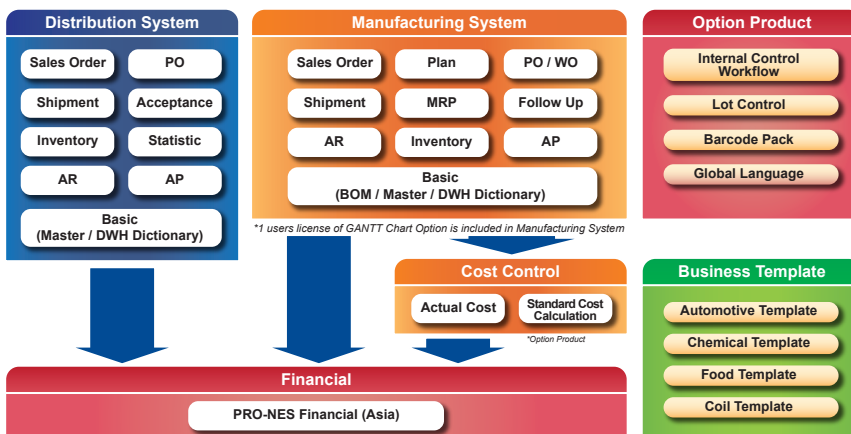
Distribution System

Sales Order
PO
Shipment
Acceptance
Inventory
Statistic
AR
AP
Basic
(Master / DWH Dictionary)

Manufacturing System

Sales Order
Plan
PO / WO
Shipment
MRP
Follow Up
AR
Inventory
AP
Basic
(BOM / Master / DWH Dictionary)

*1 users license of GANTT Chart Option is included in Manufacturing System

Option Product

Internal Control Workflow
Lot Control
Barcode Pack
Global Language

Cost Control

Actual Cost
Standard Cost Calculation

*Option Product

Business Template

Automotive Template
Chemical Template
Food Template
Coil Template

Financial

PRO-NES Financial (Asia)